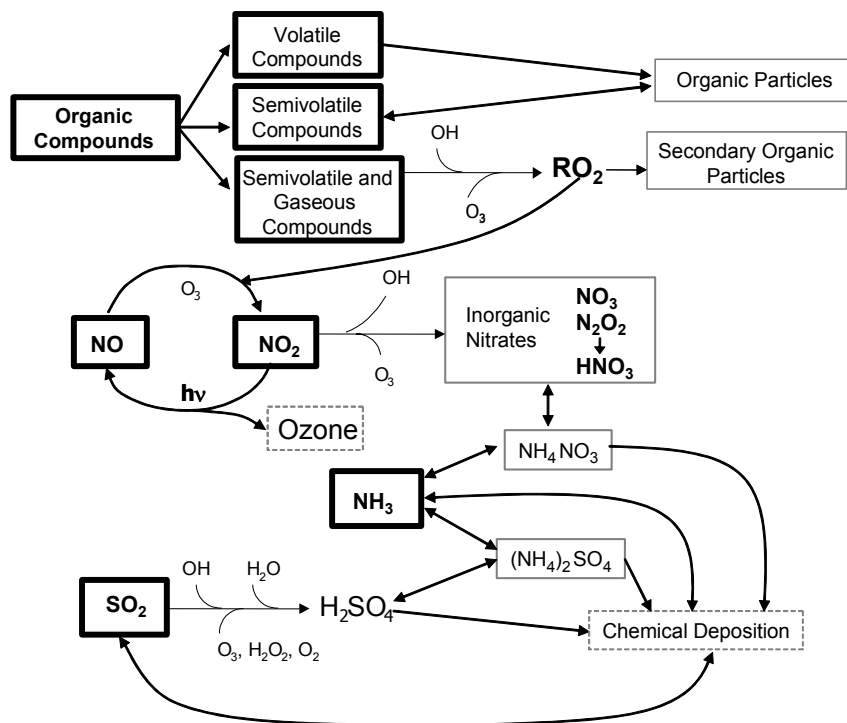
Volatile Compounds

Organic Particles

Organic Compounds

Semivolatile Compounds

OH

Semivolatile and Gaseous Compounds

$O_3$

$RO_2$

Secondary Organic Particles

$O_3$

OH

NO

$NO_2$

Inorganic Nitrates

$NO_3$

$N_2O_2$

$HNO_3$

$O_3$

$h\nu$

Ozone

$NH_4NO_3$

$NH_3$

$(NH_4)_2SO_4$

OH

$H_2O$

$SO_2$

$H_2SO_4$

$O_3$, $H_2O_2$, $O_2$

Chemical Deposition